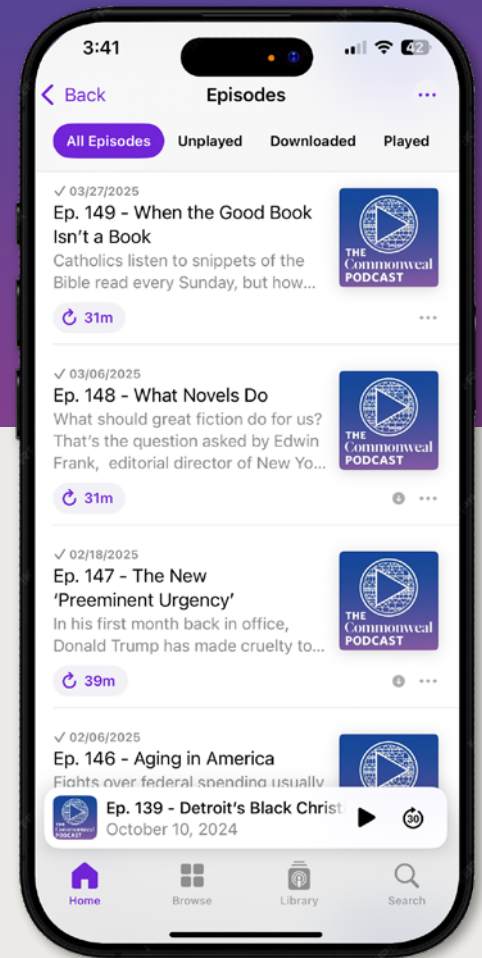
3:41

42

Back

Episodes

All Episodes

Unplayed

Downloaded

Played

✓ 03/27/2025

Ep. 149 - When the Good Book Isn't a Book

Catholics listen to snippets of the Bible read every Sunday, but how...

THE Commonweal PODCAST

31m

✓ 03/06/2025

Ep. 148 - What Novels Do

What should great fiction do for us? That's the question asked by Edwin Frank, editorial director of New Yo...

THE Commonweal PODCAST

31m

✓ 02/18/2025

Ep. 147 - The New 'Preeminent Urgency'

In his first month back in office, Donald Trump has made cruelty to...

THE Commonweal PODCAST

39m

✓ 02/06/2025

Ep. 146 - Aging in America

Fights over federal spending usually

Ep. 139 - Detroit's Black Christ

October 10, 2024

30

Home

Browse

Library

Search